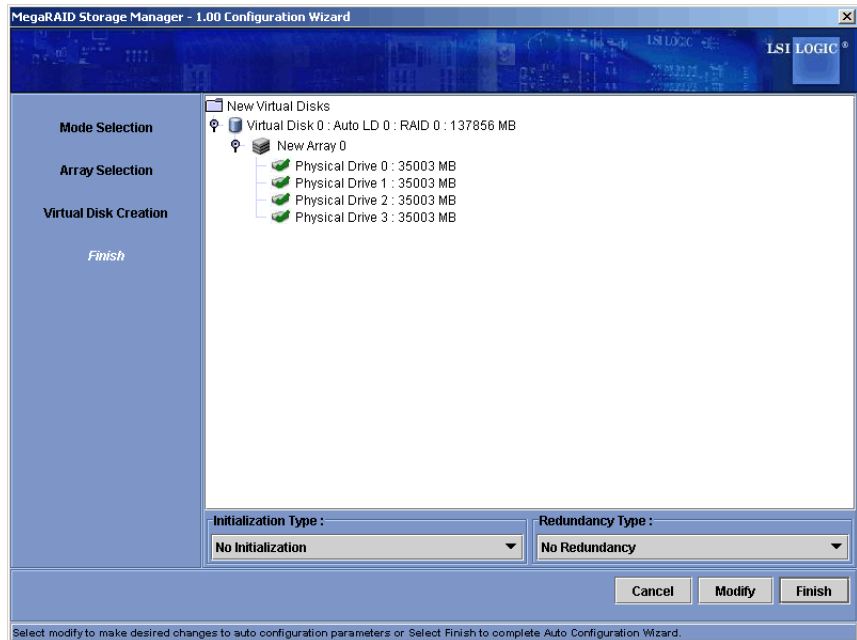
MegaRAID Storage Manager - 1.00 Configuration Wizard

LSI LOGIC®

Mode Selection

Array Selection

Virtual Disk Creation

Finish

New Virtual Disks
Virtual Disk 0 : Auto LD 0 : RAID 0 : 137856 MB
New Array 0
Physical Drive 0 : 35003 MB
Physical Drive 1 : 35003 MB
Physical Drive 2 : 35003 MB
Physical Drive 3 : 35003 MB

Initialization Type :
No Initialization

Redundancy Type :
No Redundancy

Cancel
Modify
Finish

Select modify to make desired changes to auto configuration parameters or Select Finish to complete Auto Configuration Wizard.